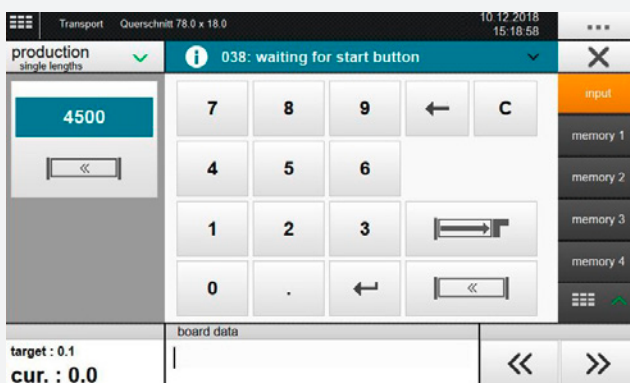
Transport Querschnitt 78.0 x 18.0
10.12.2018
15:18:58
...
production
single lengths
038: waiting for start button
4500
«
7
8
9
←
C
4
5
6
1
2
3
0
.
↵
«
input
memory 1
memory 2
memory 3
memory 4
board data
target : 0.1
cur. : 0.0
«
»